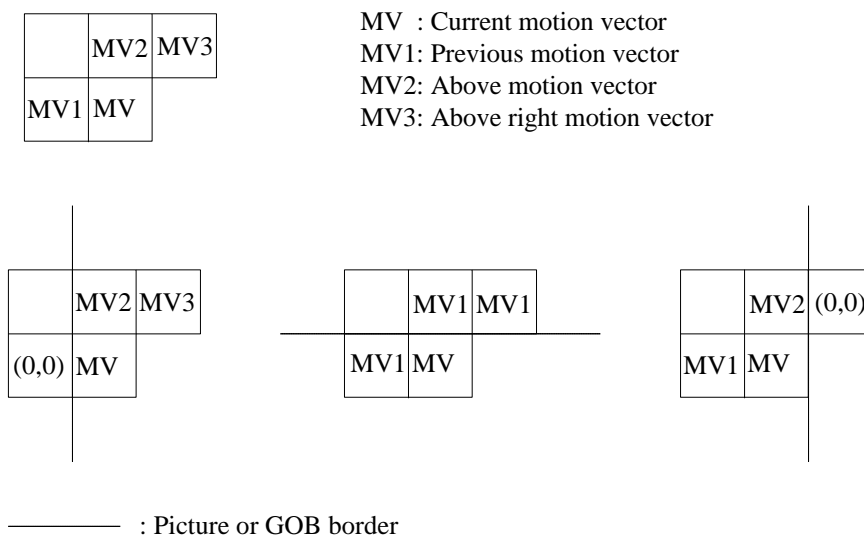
| | MV2 | MV3 |
|---|---|---|
| MV1 | MV | |

MV : Current motion vector
MV1: Previous motion vector
MV2: Above motion vector
MV3: Above right motion vector

| | MV2 | MV3 |
|---|---|---|
| (0,0) | MV | |

| | MV1 | MV1 |
|---|---|---|
| MV1 | MV | |

| | MV2 | (0,0) |
|---|---|---|
| MV1 | MV | |

: Picture or GOB border